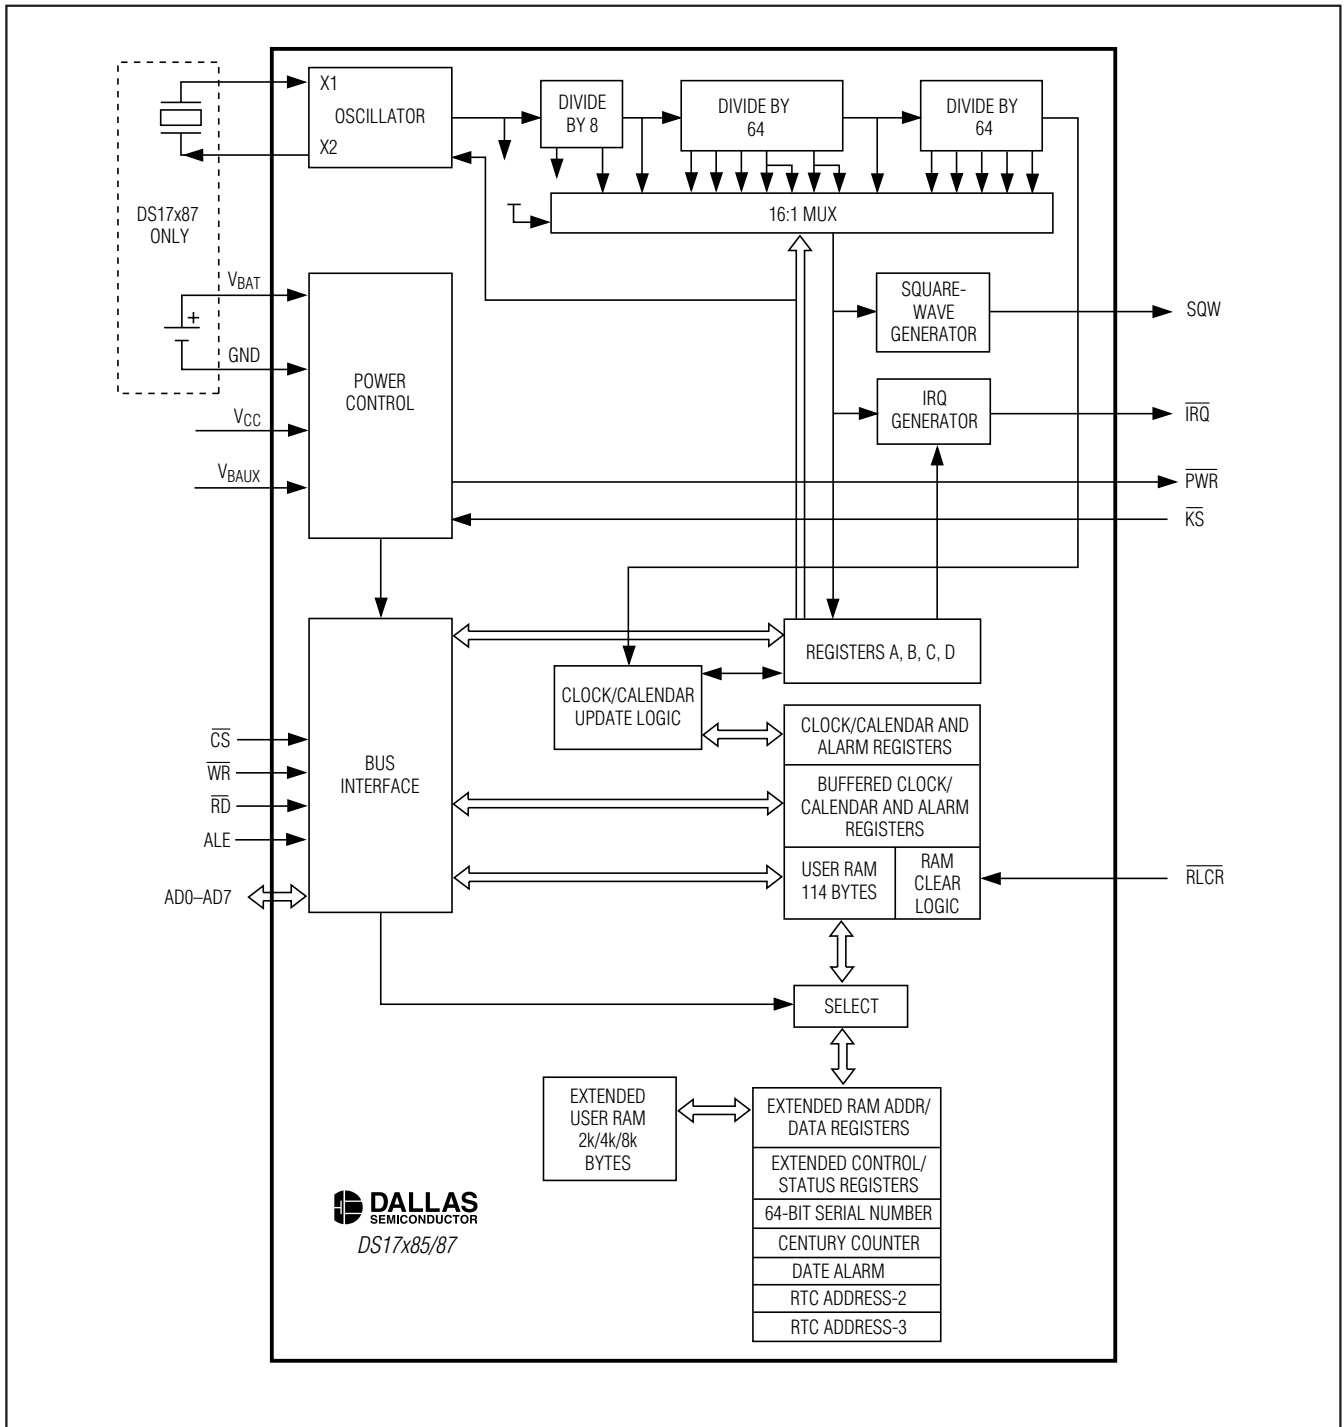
X1
OSCILLATOR
X2
DIVIDE BY 8
DIVIDE BY 64
DIVIDE BY 64
16:1 MUX
DS17x87 ONLY
$V_{BAT}$
+
GND
POWER CONTROL
$V_{CC}$
$V_{BAUX}$
SQUARE-WAVE GENERATOR
SQW
IRQ GENERATOR
$\overline{IRQ}$
$\overline{PWR}$
$\overline{KS}$
BUS INTERFACE
REGISTERS A, B, C, D
CLOCK/CALENDAR UPDATE LOGIC
CLOCK/CALENDAR AND ALARM REGISTERS
BUFFERED CLOCK/ CALENDAR AND ALARM REGISTERS
USER RAM 114 BYTES
RAM CLEAR LOGIC
$\overline{RLCR}$
$\overline{CS}$
$\overline{WR}$
$\overline{RD}$
ALE
AD0–AD7
SELECT
EXTENDED USER RAM 2k/4k/8k BYTES
EXTENDED RAM ADDR/ DATA REGISTERS
EXTENDED CONTROL/ STATUS REGISTERS
64-BIT SERIAL NUMBER
CENTURY COUNTER
DATE ALARM
RTC ADDRESS-2
RTC ADDRESS-3
DALLAS SEMICONDUCTOR
DS17x85/87